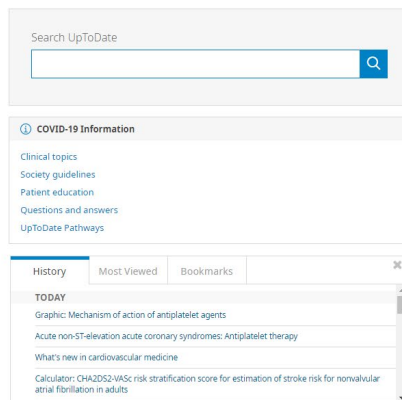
Search UpToDate

COVID-19 Information

Clinical topics
Society guidelines
Patient education
Questions and answers
UpToDate Pathways

History | Most Viewed | Bookmarks

TODAY

Graphic: Mechanism of action of antiplatelet agents

Acute non-ST-elevation acute coronary syndromes: Antiplatelet therapy

What's new in cardiovascular medicine

Calculator: CHA2DS2-VASc risk stratification score for estimation of stroke risk for nonvalvular atrial fibrillation in adults